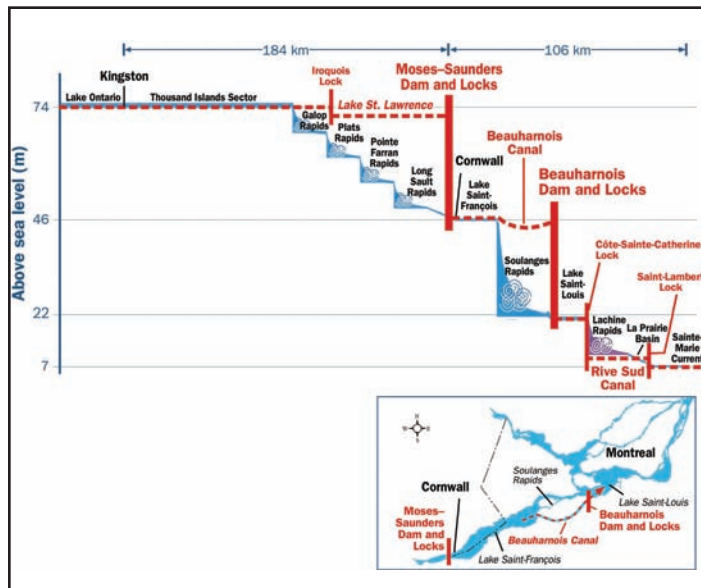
184 km

106 km

Kingston

Lake Ontario

Thousand Islands Sector

Iroquois Lock

Moses–Saunders Dam and Locks

Lake St. Lawrence

Above sea level (m)

74

46

22

7

Galop Rapids

Plats Rapids

Pointe Farran Rapids

Long Sault Rapids

Cornwall

Beauharnois Canal

Beauharnois Dam and Locks

Lake Saint-François

Soulanges Rapids

Lake Saint-Louis

Côte-Sainte-Catherine Lock

Saint-Lambert Lock

Lachine Rapids

La Prairie Basin

Sainte-Marie Current

Rive Sud Canal

Montreal

Soulanges Rapids

Lake Saint-Louis

Cornwall

Moses–Saunders Dam and Locks

Beauharnois Dam and Locks

Beauharnois Canal

Lake Saint-François